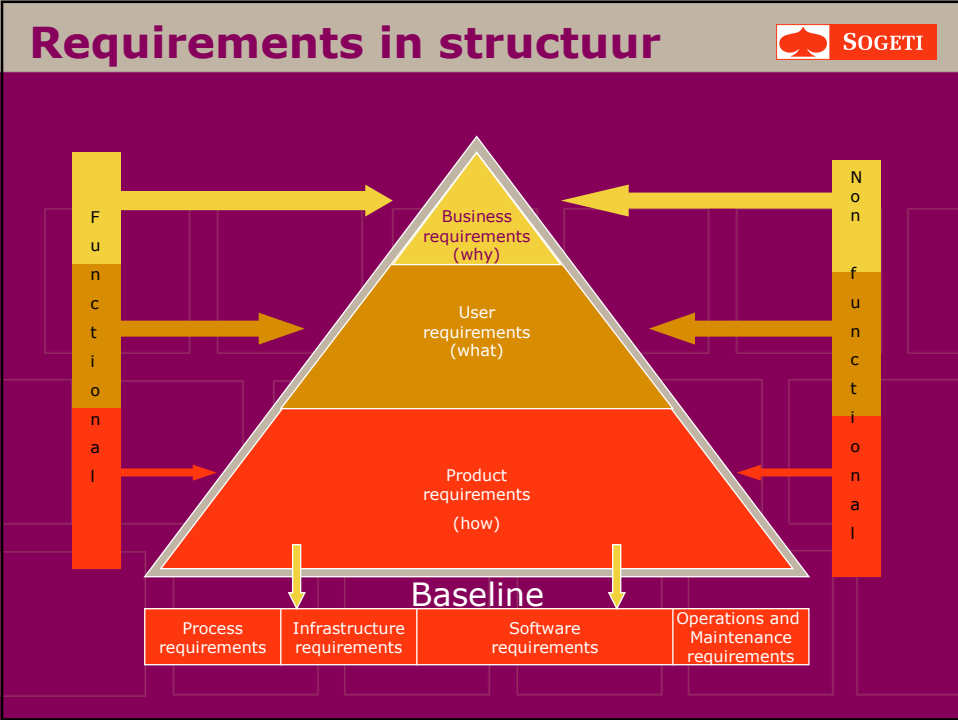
Requirements in structuur

SOGETI

Functional

Business requirements (why)

User requirements (what)

Product requirements

(how)

Non functional

Baseline

| Process requirements | Infrastructure requirements | Software requirements | Operations and Maintenance requirements |
|---|---|---|---|